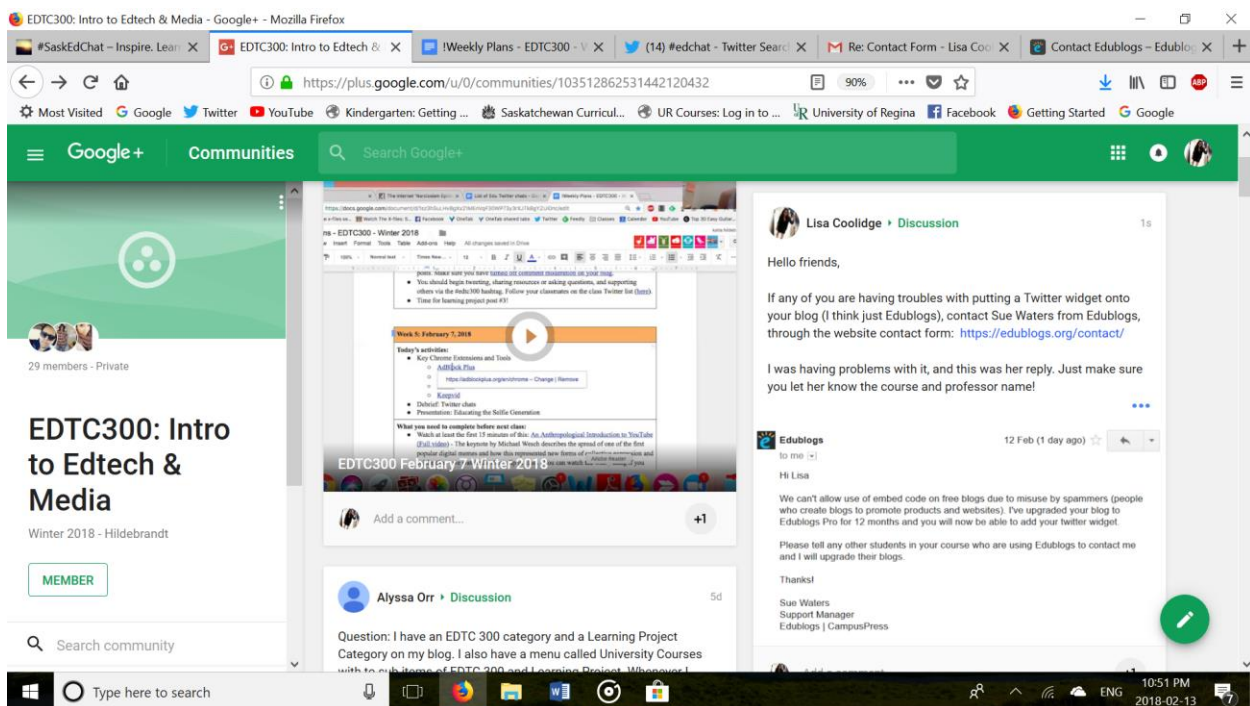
EDTC300: Intro to Edtech & Media - Google+ - Mozilla Firefox

#SaskEdChat – Inspire. Lear
EDTC300: Intro to Edtech &
!Weekly Plans - EDTC300 - V
(14) #edchat - Twitter Searc
Re: Contact Form - Lisa Coo
Contact Edublogs – Edublo

https://plus.google.com/u/0/communities/103512862531442120432
90%

Most Visited  Google  Twitter  YouTube  Kindergarten: Getting ...  Saskatchewan Curricul...  UR Courses: Log in to ...  University of Regina  Facebook  Getting Started  Google

Google+  Communities  Search Google+

29 members - Private

EDTC300: Intro to Edtech & Media

Winter 2018 - Hildebrandt

MEMBER

Search community

ns - EDTC300 - Winter 2018
Insert Format Tools Table Add-ons Help All changes saved in Drive

• You should begin tweeting, sharing resources or asking questions, and supporting others via the #edtc300 hashtag. Follow your classmates on the class Twitter list (here).
• Time for learning project post #3!

Week 5: February 7, 2018

Today's activities:
• Key Chrome Extensions and Tools
○ AdBlock Plus
○ Keepvid
• Debrief: Twitter chats
• Presentation: Educating the Selfie Generation

What you need to complete before next class:
• Watch at least the first 15 minutes of this: An Anthropological Introduction to YouTube (Full video) - The keynote by Michael Wesch describes the spread of one of the first popular digital memes and how this represented new forms of

EDTC300 February 7 Winter 2018

Add a comment...
+1

Alyssa Orr ‣ Discussion
5d

Question: I have an EDTC 300 category and a Learning Project Category on my blog. I also have a menu called University Courses

Lisa Coolidge ‣ Discussion
1s

Hello friends,

If any of you are having troubles with putting a Twitter widget onto your blog (I think just Edublogs), contact Sue Waters from Edublogs, through the website contact form: https://edublogs.org/contact/

I was having problems with it, and this was her reply. Just make sure you let her know the course and professor name!

Edublogs
12 Feb (1 day ago)
to me

Hi Lisa

We can't allow use of embed code on free blogs due to misuse by spammers (people who create blogs to promote products and websites). I've upgraded your blog to Edublogs Pro for 12 months and you will now be able to add your twitter widget.

Please tell any other students in your course who are using Edublogs to contact me and I will upgrade their blogs.

Thanks!

Sue Waters
Support Manager
Edublogs | CampusPress

Type here to search
ENG
10:51 PM
2018-02-13